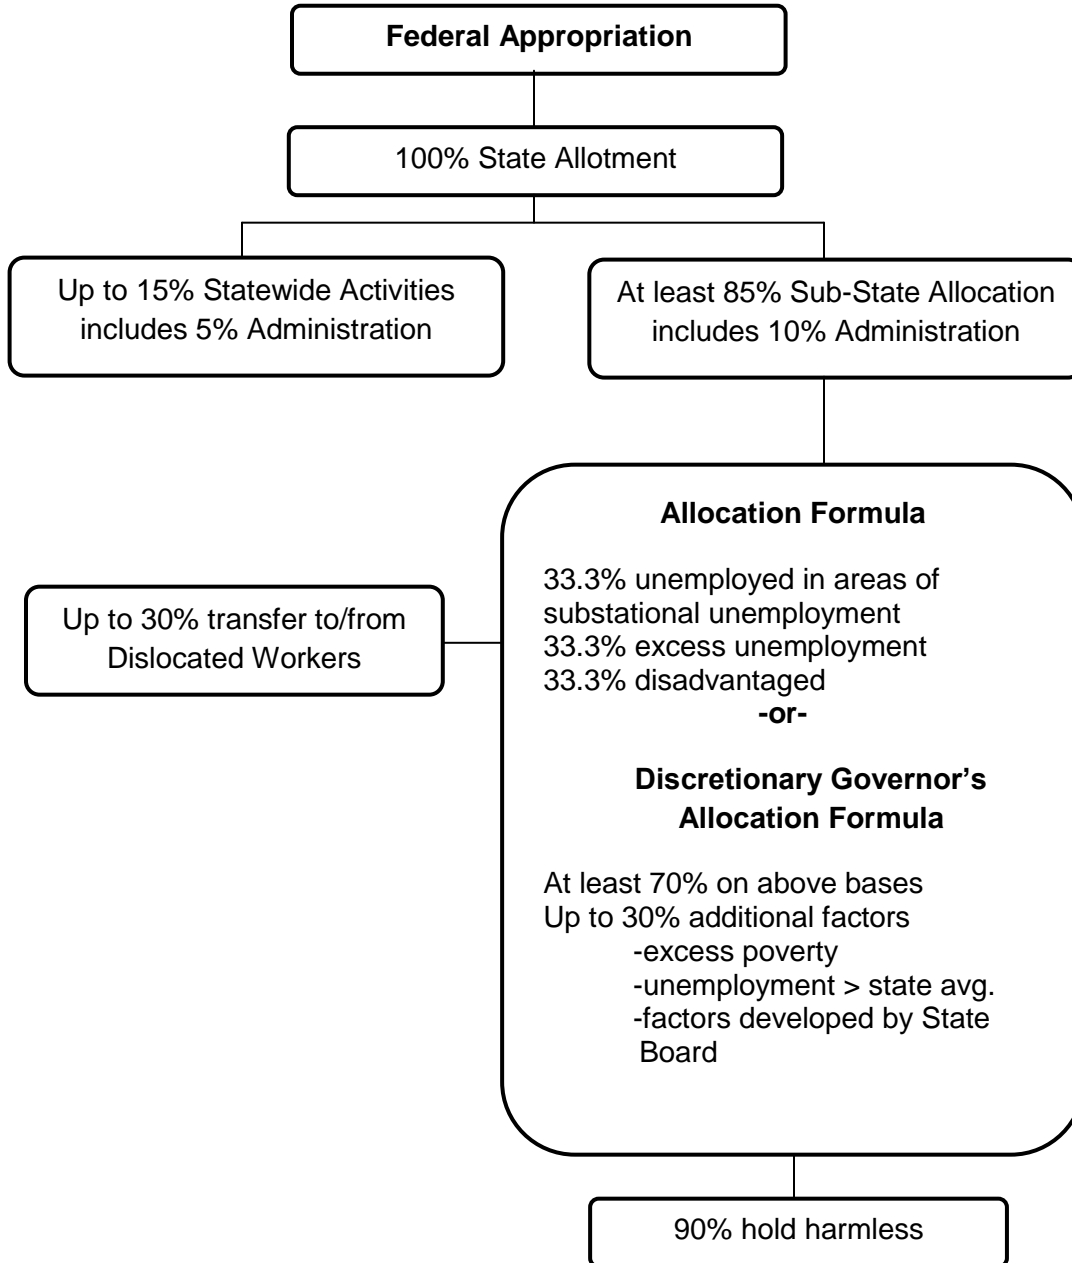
**Federal Appropriation**

100% State Allotment

Up to 15% Statewide Activities includes 5% Administration

At least 85% Sub-State Allocation includes 10% Administration

Up to 30% transfer to/from Dislocated Workers

**Allocation Formula**

33.3% unemployed in areas of substational unemployment
33.3% excess unemployment
33.3% disadvantaged
**-or-**

**Discretionary Governor's Allocation Formula**

At least 70% on above bases
Up to 30% additional factors
-excess poverty
-unemployment > state avg.
-factors developed by State Board

90% hold harmless